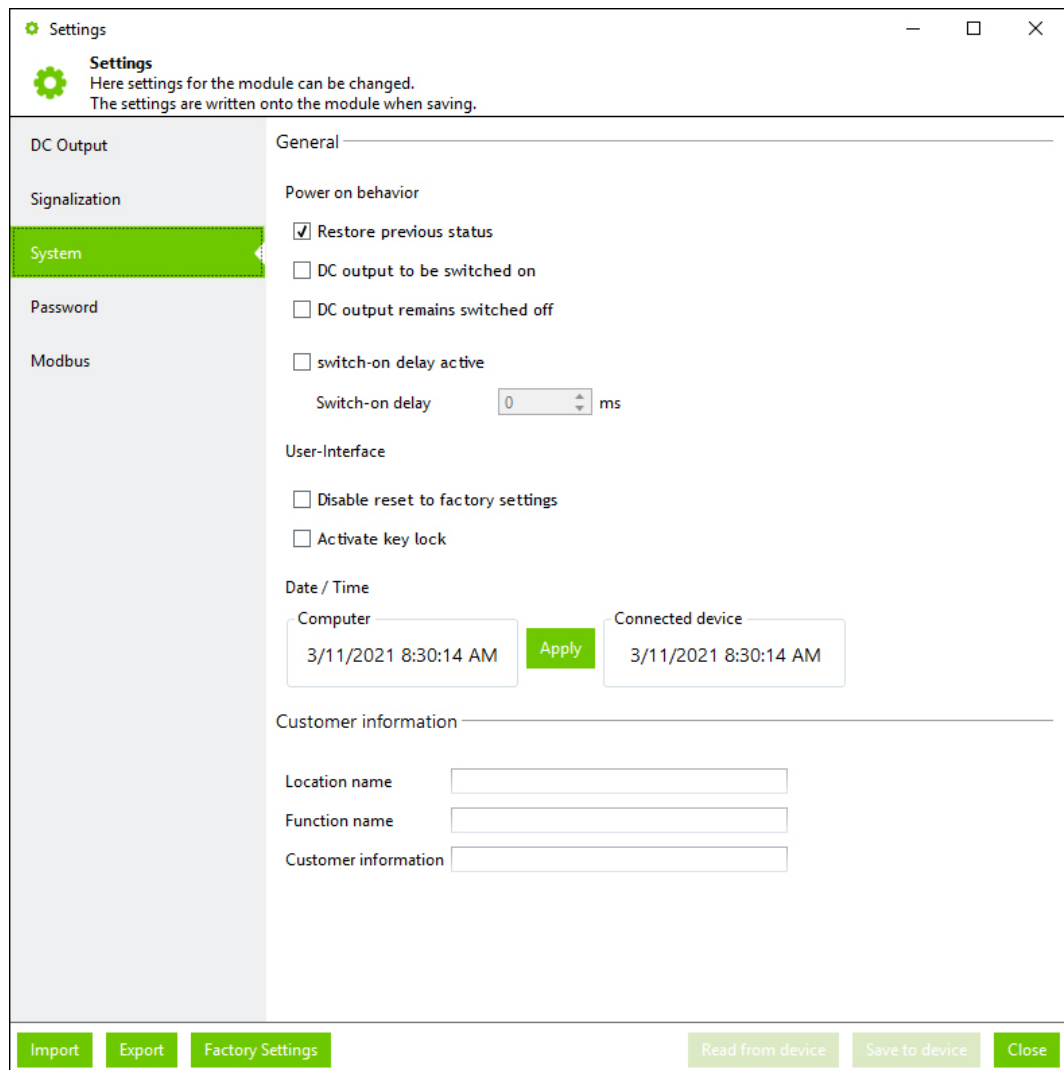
Settings

Settings
Here settings for the module can be changed.
The settings are written onto the module when saving.

DC Output
Signalization
System
Password
Modbus

General

Power on behavior

Restore previous status
DC output to be switched on
DC output remains switched off

switch-on delay active
Switch-on delay 0 ms

User-Interface

Disable reset to factory settings
Activate key lock

Date / Time

Computer
3/11/2021 8:30:14 AM

Apply

Connected device
3/11/2021 8:30:14 AM

Customer information

Location name
Function name
Customer information

Import Export Factory Settings Read from device Save to device Close